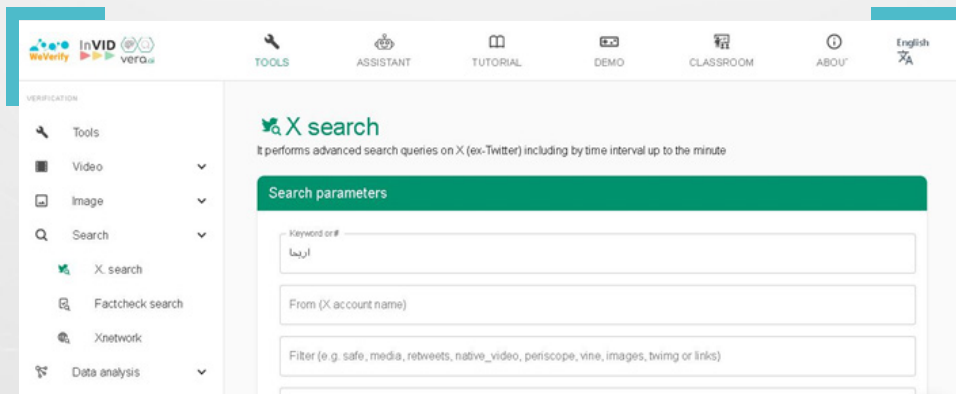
WeVerify InVID vera.ai

TOOLS ASSISTANT TUTORIAL DEMO CLASSROOM ABOU' English

VERIFICATION

Tools

Video

Image

Search

X search

Factcheck search

Xnetwork

Data analysis

X search

It performs advanced search queries on X (ex-Twitter) including by time interval up to the minute

Search parameters

Keyword or #

اريحا

From (X account name)

Filter (e.g. safe, media, retweets, native_video, periscope, vine, images, twimg or links)